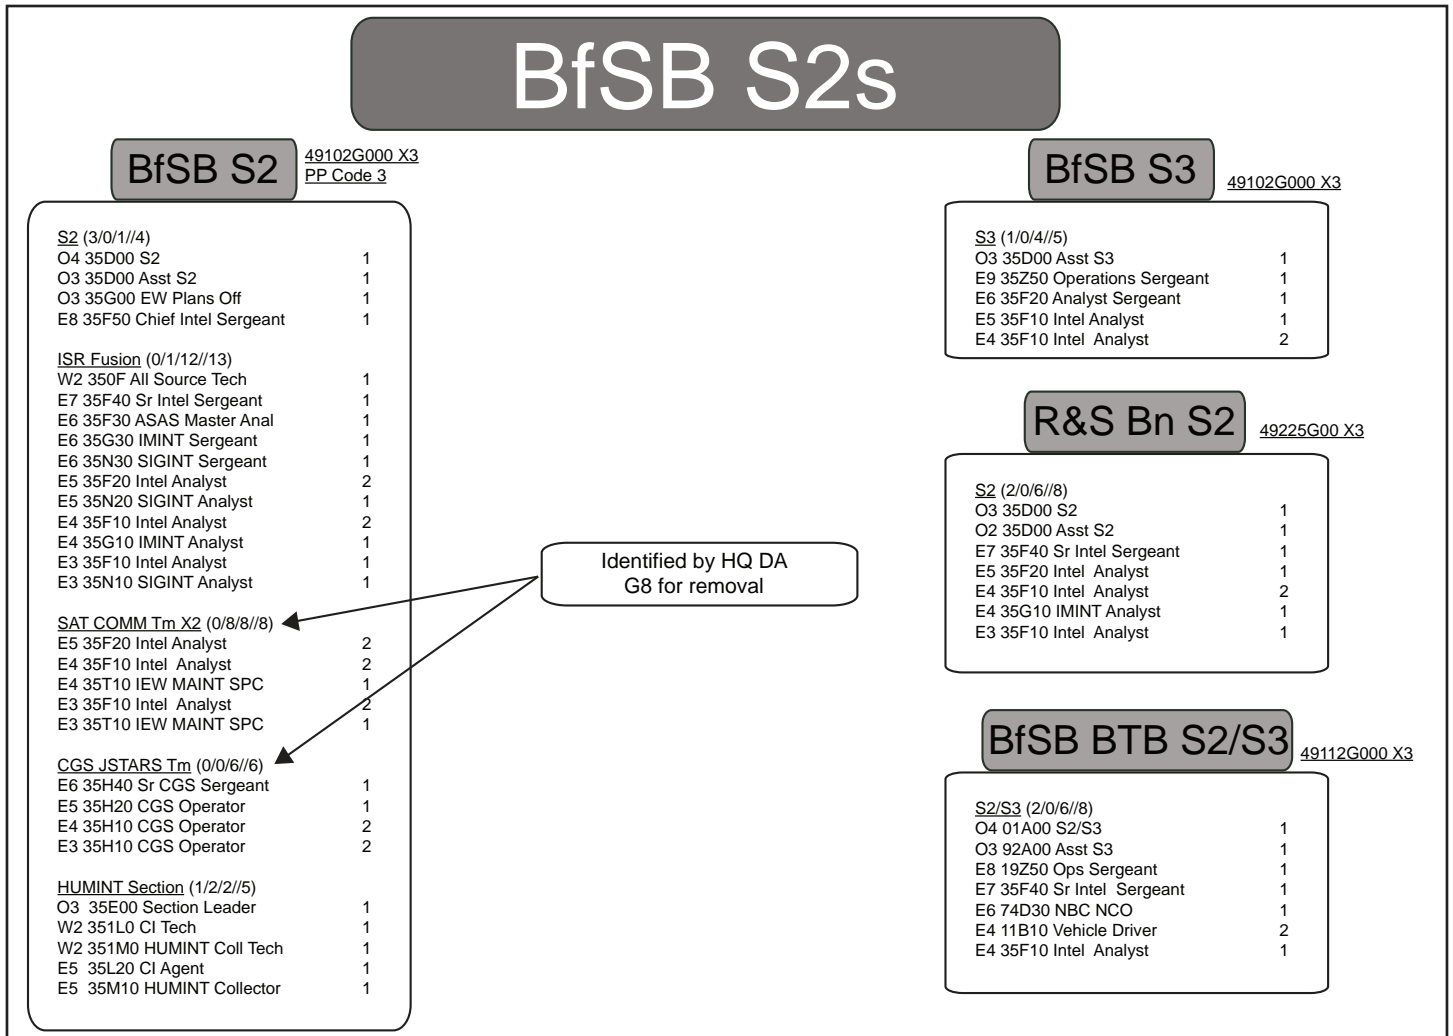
BfSB S2s

BfSB S2

49102G000 X3
PP Code 3

S2 (3/0/1//4)
O4 35D00 S2 1
O3 35D00 Asst S2 1
O3 35G00 EW Plans Off 1
E8 35F50 Chief Intel Sergeant 1

ISR Fusion (0/1/12//13)
W2 350F All Source Tech 1
E7 35F40 Sr Intel Sergeant 1
E6 35F30 ASAS Master Anal 1
E6 35G30 IMINT Sergeant 1
E6 35N30 SIGINT Sergeant 1
E5 35F20 Intel Analyst 2
E5 35N20 SIGINT Analyst 1
E4 35F10 Intel Analyst 2
E4 35G10 IMINT Analyst 1
E3 35F10 Intel Analyst 1
E3 35N10 SIGINT Analyst 1

SAT COMM Tm X2 (0/8/8//8)
E5 35F20 Intel Analyst 2
E4 35F10 Intel Analyst 2
E4 35T10 IEW MAINT SPC 1
E3 35F10 Intel Analyst 2
E3 35T10 IEW MAINT SPC 1

CGS JSTARS Tm (0/0/6//6)
E6 35H40 Sr CGS Sergeant 1
E5 35H20 CGS Operator 1
E4 35H10 CGS Operator 2
E3 35H10 CGS Operator 2

HUMINT Section (1/2/2//5)
O3 35E00 Section Leader 1
W2 351L0 CI Tech 1
W2 351M0 HUMINT Coll Tech 1
E5 35L20 CI Agent 1
E5 35M10 HUMINT Collector 1

Identified by HQ DA G8 for removal

BfSB S3

49102G000 X3

S3 (1/0/4//5)
O3 35D00 Asst S3 1
E9 35Z50 Operations Sergeant 1
E6 35F20 Analyst Sergeant 1
E5 35F10 Intel Analyst 1
E4 35F10 Intel Analyst 2

R&S Bn S2

49225G00 X3

S2 (2/0/6//8)
O3 35D00 S2 1
O2 35D00 Asst S2 1
E7 35F40 Sr Intel Sergeant 1
E5 35F20 Intel Analyst 1
E4 35F10 Intel Analyst 2
E4 35G10 IMINT Analyst 1
E3 35F10 Intel Analyst 1

BfSB BTB S2/S3

49112G000 X3

S2/S3 (2/0/6//8)
O4 01A00 S2/S3 1
O3 92A00 Asst S3 1
E8 19Z50 Ops Sergeant 1
E7 35F40 Sr Intel Sergeant 1
E6 74D30 NBC NCO 1
E4 11B10 Vehicle Driver 2
E4 35F10 Intel Analyst 1